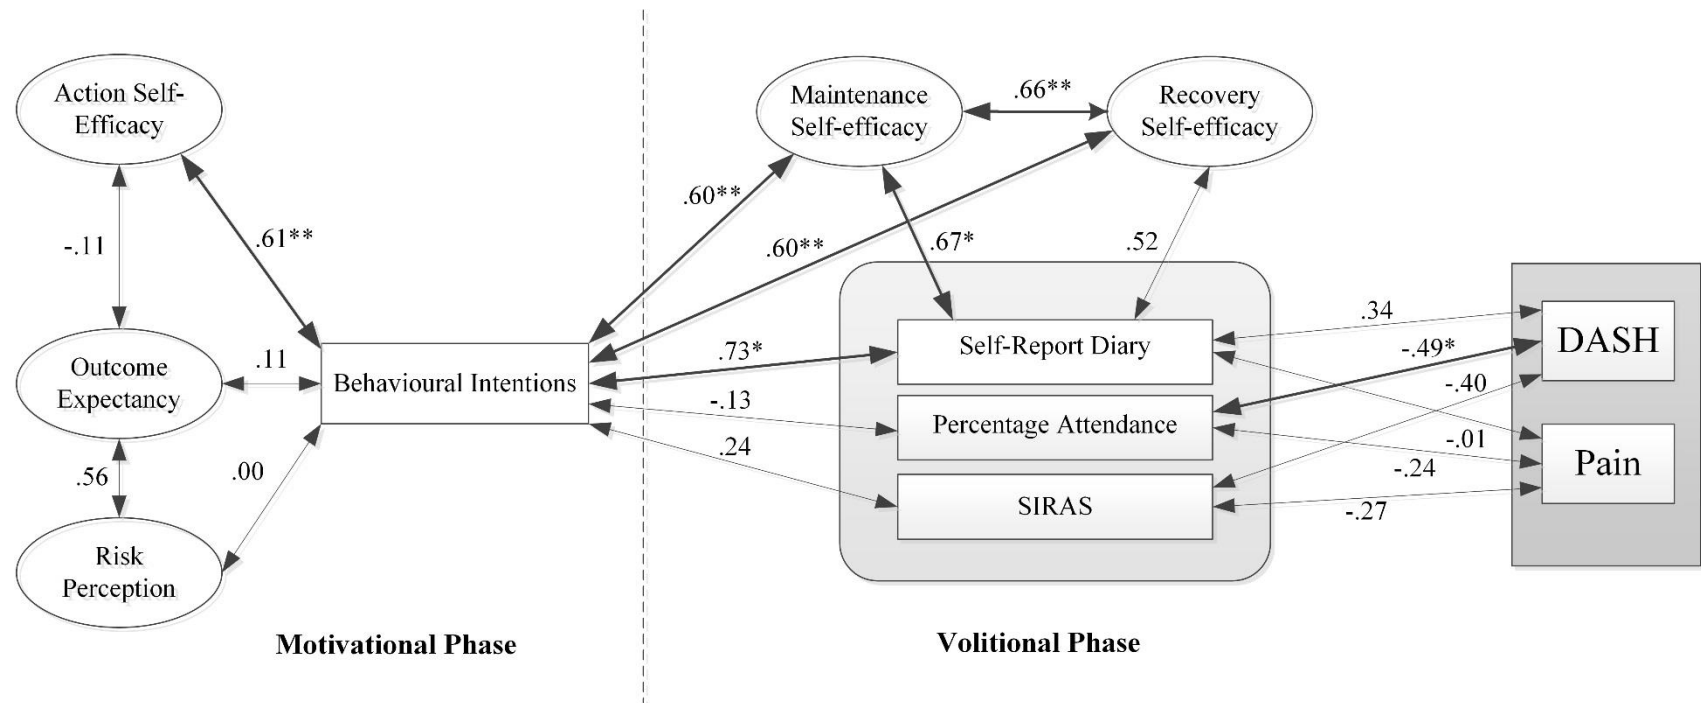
Action Self-Efficacy

-.11

.61**

Outcome Expectancy

.11

Behavioural Intentions

.56

.00

Risk Perception

Motivational Phase

Maintenance Self-efficacy

.66**

Recovery Self-efficacy

.60**

.60**

.67*

.52

.73*

Self-Report Diary

-.13

Percentage Attendance

.24

SIRAS

.34

-.49*

-.40

-.01

-.24

-.27

DASH

Pain

Volitional Phase